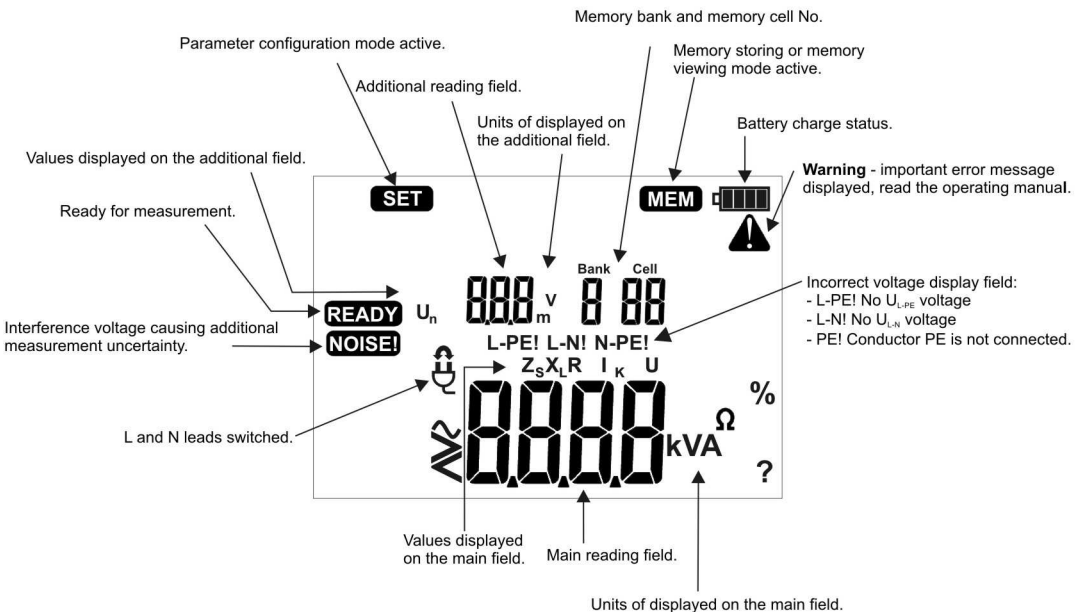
Memory bank and memory cell No.

Parameter configuration mode active.

Memory storing or memory viewing mode active.

Additional reading field.

Units of displayed on the additional field.

Battery charge status.

Values displayed on the additional field.

**Warning** - important error message displayed, read the operating manual.

SET

MEM

Ready for measurement.

Bank Cell

READY $U_n$

8.8.8 V m 8 88

Incorrect voltage display field:
- L-PE! No $U_{L-PE}$ voltage
- L-N! No $U_{L-N}$ voltage
- PE! Conductor PE is not connected.

Interference voltage causing additional measurement uncertainty.

NOISE!

L-PE! L-N! N-PE!

$Z_S X_L R$ $I_K$ U

%

Ω

L and N leads switched.

8.8.8.8 kVA

?

Values displayed on the main field.

Main reading field.

Units of displayed on the main field.